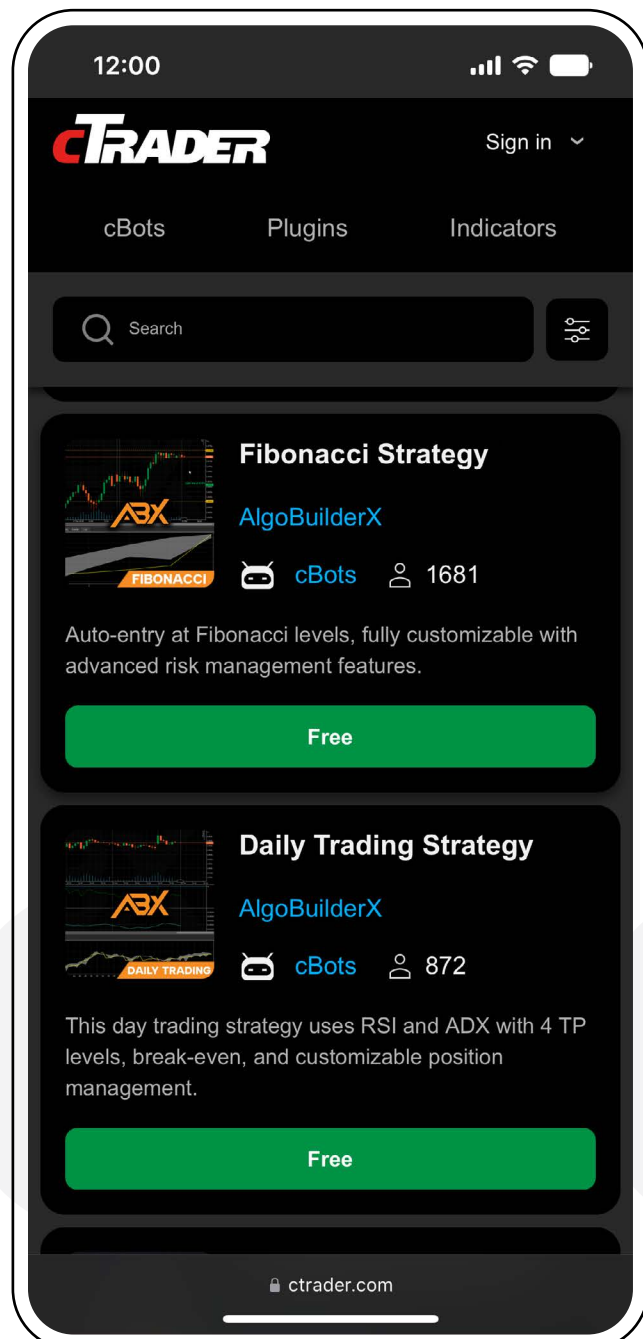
12:00

cTRADER

Sign in

cBots Plugins Indicators

Search

ABX
FIBONACCI

Fibonacci Strategy

AlgoBuilderX

cBots 1681

Auto-entry at Fibonacci levels, fully customizable with advanced risk management features.

Free

ABX
DAILY TRADING

Daily Trading Strategy

AlgoBuilderX

cBots 872

This day trading strategy uses RSI and ADX with 4 TP levels, break-even, and customizable position management.

Free

ctrader.com